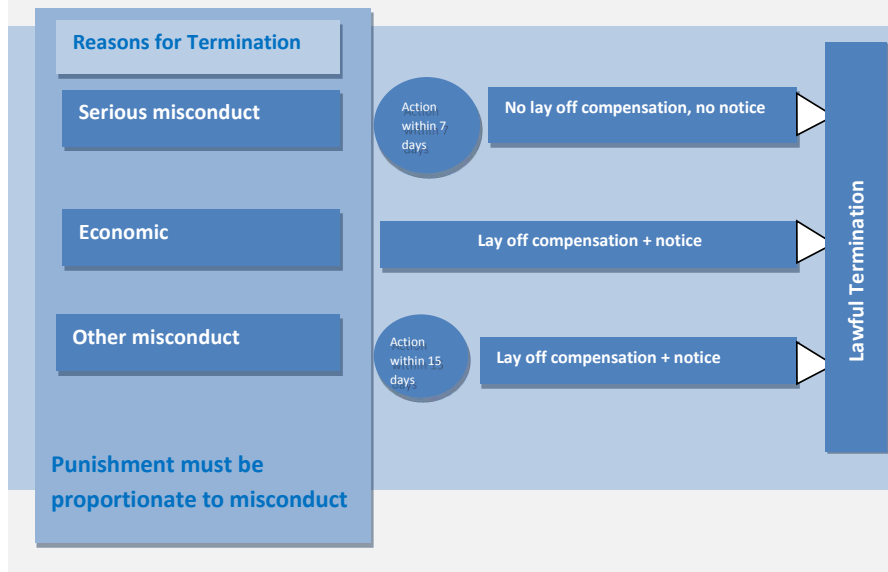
Reasons for Termination

Serious misconduct

Action within 7 days

No lay off compensation, no notice

Economic

Lay off compensation + notice

Other misconduct

Action within 15 days

Lay off compensation + notice

Lawful Termination

Punishment must be proportionate to misconduct